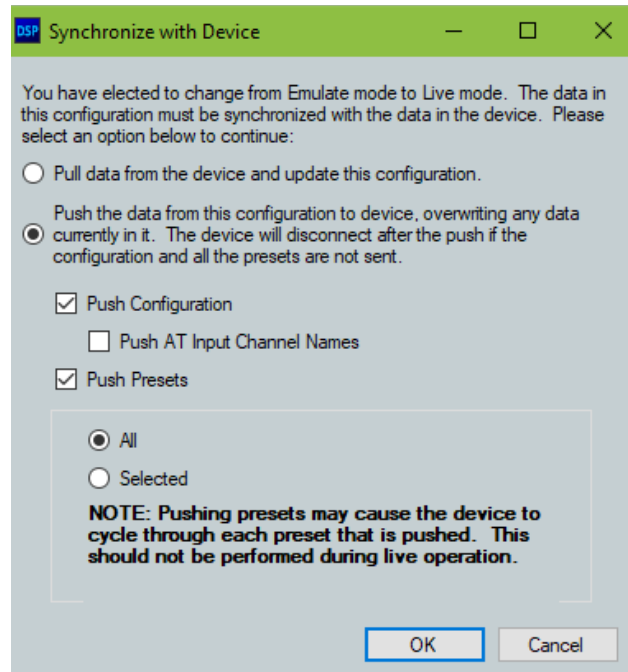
DSP Synchronize with Device

You have elected to change from Emulate mode to Live mode. The data in this configuration must be synchronized with the data in the device. Please select an option below to continue:

Pull data from the device and update this configuration.

Push the data from this configuration to device, overwriting any data currently in it. The device will disconnect after the push if the configuration and all the presets are not sent.

Push Configuration

Push AT Input Channel Names

Push Presets

All

Selected

NOTE: Pushing presets may cause the device to cycle through each preset that is pushed. This should not be performed during live operation.

OK

Cancel